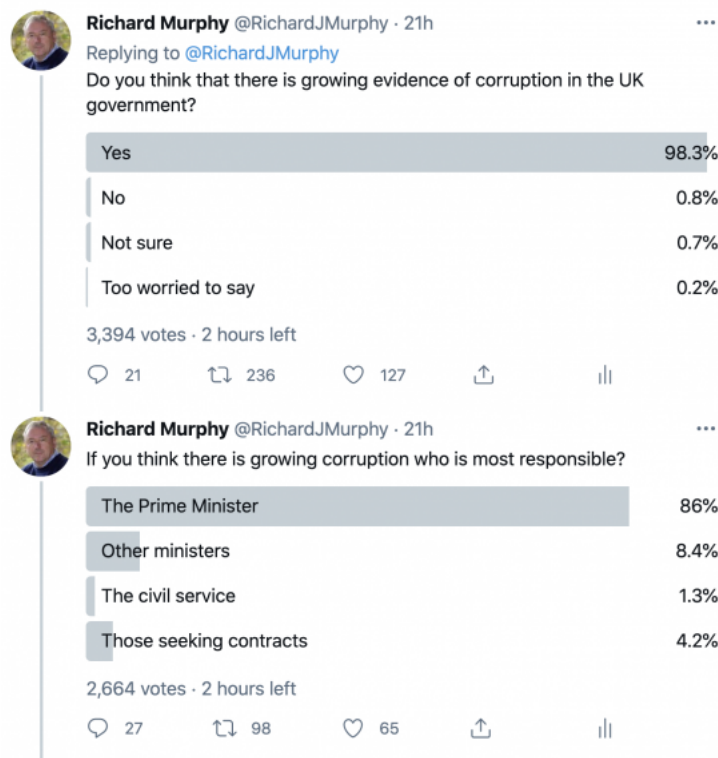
Richard Murphy @RichardJMurphy · 21h
Replying to @RichardJMurphy
Do you think that there is growing evidence of corruption in the UK government?

Yes 98.3%
No 0.8%
Not sure 0.7%
Too worried to say 0.2%

3,394 votes · 2 hours left

21 236 127

Richard Murphy @RichardJMurphy · 21h
If you think there is growing corruption who is most responsible?

The Prime Minister 86%
Other ministers 8.4%
The civil service 1.3%
Those seeking contracts 4.2%

2,664 votes · 2 hours left

27 98 65